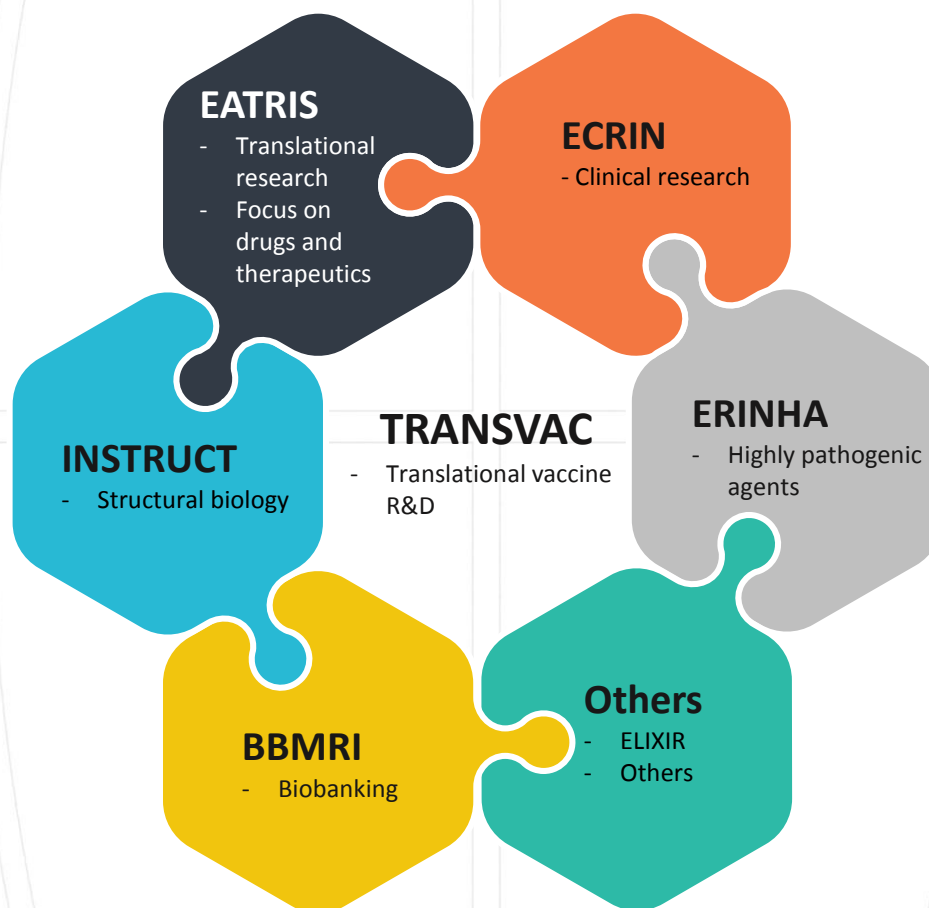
EATRIS
- Translational research
- Focus on drugs and therapeutics

ECRIN
- Clinical research

INSTRUCT
- Structural biology

TRANSVAC
- Translational vaccine R&D

ERINHA
- Highly pathogenic agents

BBMRI
- Biobanking

Others
- ELIXIR
- Others